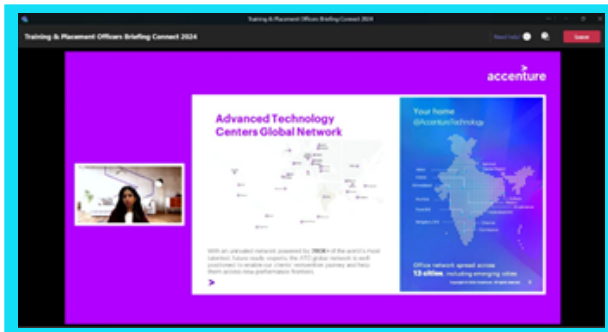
Training & Placement Officers Briefing Connect 2024

Training & Placement Officers Briefing Connect 2024

Leave

accenture

Advanced Technology Centers Global Network

With an unrivaled network powered by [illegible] of the world's most talented future-ready experts, the ATC global network is well positioned to enable our clients' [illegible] journey and help them access new performance frontiers.

Your home @AccentureTechnology

Office network spread across 13 cities, including emerging cities